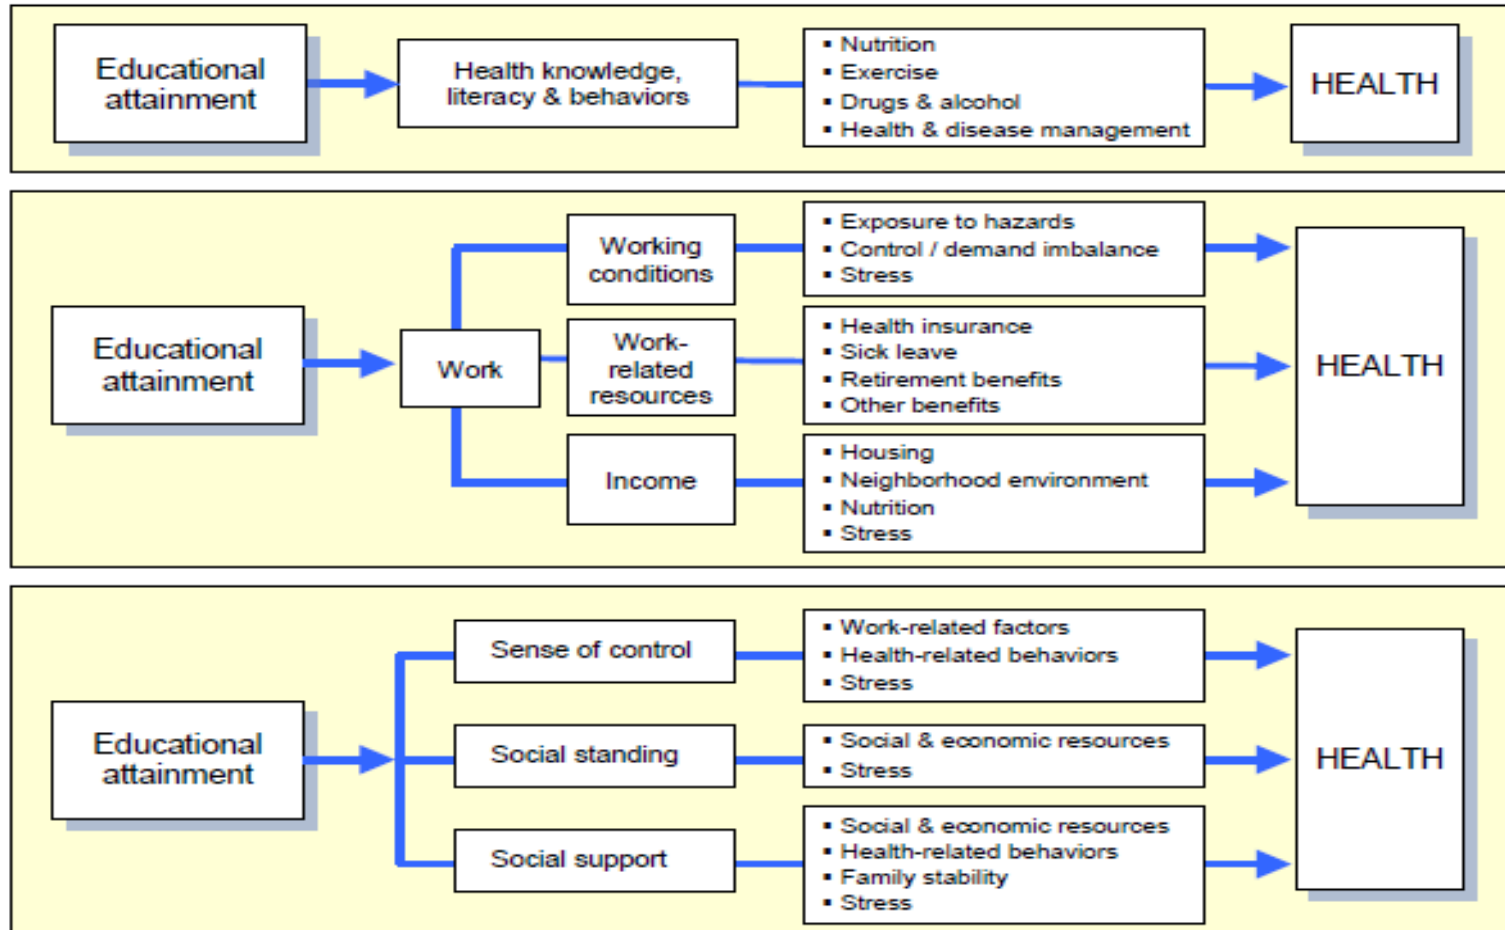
Educational attainment

Health knowledge, literacy & behaviors

▪ Nutrition
▪ Exercise
▪ Drugs & alcohol
▪ Health & disease management

HEALTH

Educational attainment

Work

Working conditions

▪ Exposure to hazards
▪ Control / demand imbalance
▪ Stress

Work-related resources

▪ Health insurance
▪ Sick leave
▪ Retirement benefits
▪ Other benefits

Income

▪ Housing
▪ Neighborhood environment
▪ Nutrition
▪ Stress

HEALTH

Educational attainment

Sense of control

▪ Work-related factors
▪ Health-related behaviors
▪ Stress

Social standing

▪ Social & economic resources
▪ Stress

Social support

▪ Social & economic resources
▪ Health-related behaviors
▪ Family stability
▪ Stress

HEALTH